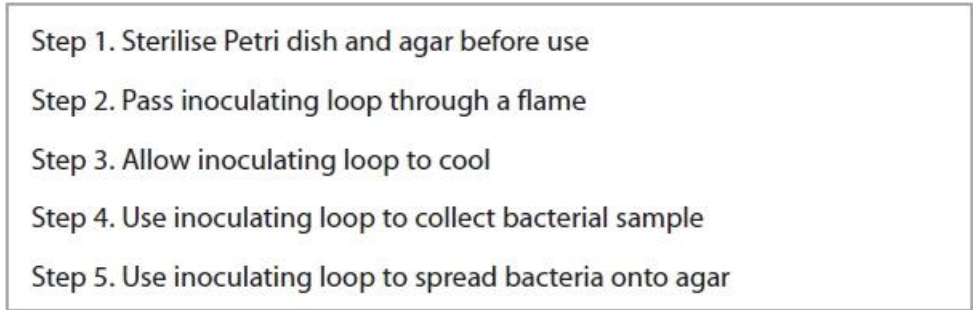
Step 1. Sterilise Petri dish and agar before use

Step 2. Pass inoculating loop through a flame

Step 3. Allow inoculating loop to cool

Step 4. Use inoculating loop to collect bacterial sample

Step 5. Use inoculating loop to spread bacteria onto agar